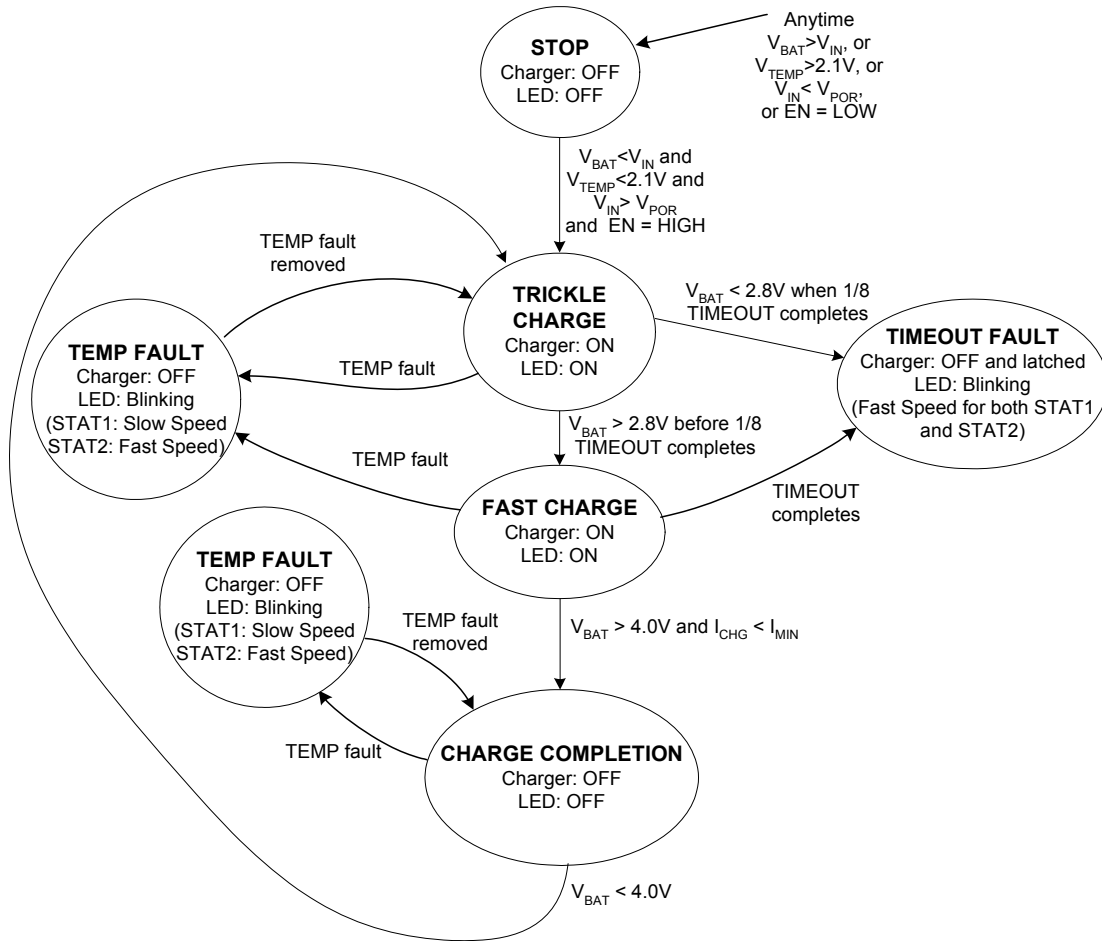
Anytime $V_{BAT}$>$V_{IN}$, or $V_{TEMP}$>2.1V, or $V_{IN}$< $V_{POR}$, or EN = LOW

**STOP**
Charger: OFF
LED: OFF

$V_{BAT}$<$V_{IN}$ and $V_{TEMP}$<2.1V and $V_{IN}$> $V_{POR}$ and EN = HIGH

TEMP fault removed

**TRICKLE CHARGE**
Charger: ON
LED: ON

$V_{BAT}$ < 2.8V when 1/8 TIMEOUT completes

**TIMEOUT FAULT**
Charger: OFF and latched
LED: Blinking
(Fast Speed for both STAT1 and STAT2)

**TEMP FAULT**
Charger: OFF
LED: Blinking
(STAT1: Slow Speed
STAT2: Fast Speed)

TEMP fault

$V_{BAT}$ > 2.8V before 1/8 TIMEOUT completes

TEMP fault

**FAST CHARGE**
Charger: ON
LED: ON

TIMEOUT completes

**TEMP FAULT**
Charger: OFF
LED: Blinking
(STAT1: Slow Speed
STAT2: Fast Speed)

TEMP fault removed

$V_{BAT}$ > 4.0V and $I_{CHG}$ < $I_{MIN}$

TEMP fault

**CHARGE COMPLETION**
Charger: OFF
LED: OFF

$V_{BAT}$ < 4.0V